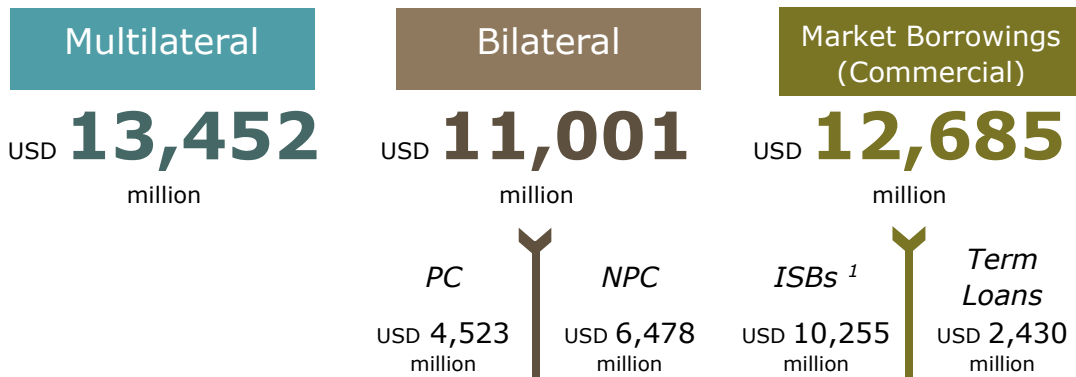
Multilateral

USD 13,452 million

Bilateral

USD 11,001 million

PC

USD 4,523 million

NPC

USD 6,478 million

Market Borrowings (Commercial)

USD 12,685 million

ISBs $^{1}$

USD 10,255 million

Term Loans

USD 2,430 million